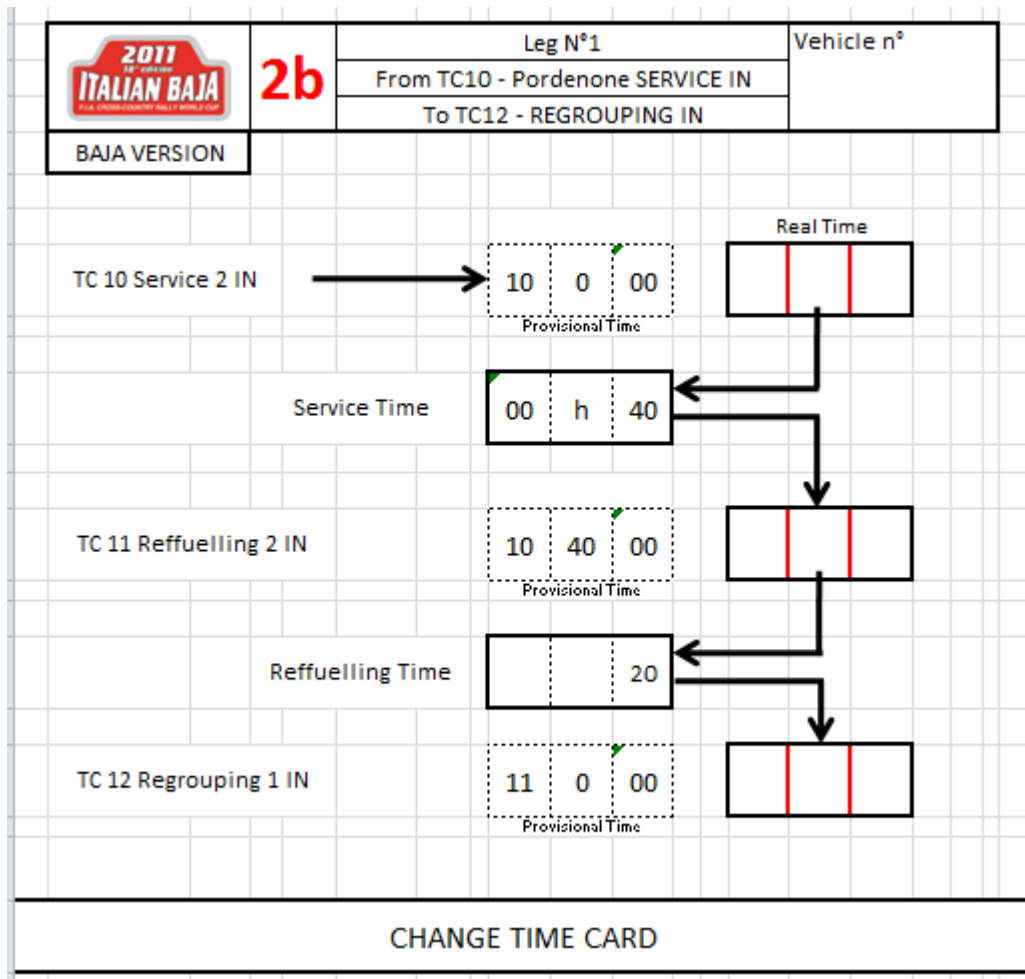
2011
18° edition
ITALIAN BAJA
F.I.A. CROSS-COUNTRY RALLY WORLD CUP

2b

| Leg N°1 |
|---|
| From TC10 - Pordenone SERVICE IN |
| To TC12 - REGROUPING IN |

Vehicle n°

BAJA VERSION

Real Time

TC 10 Service 2 IN

| 10 | 0 | 00 |
|---|---|---|

Provisional Time

Service Time

| 00 | h | 40 |
|---|---|---|

TC 11 Reffuelling 2 IN

| 10 | 40 | 00 |
|---|---|---|

Provisional Time

Reffuelling Time

|  |  | 20 |
|---|---|---|

TC 12 Regrouping 1 IN

| 11 | 0 | 00 |
|---|---|---|

Provisional Time

CHANGE TIME CARD